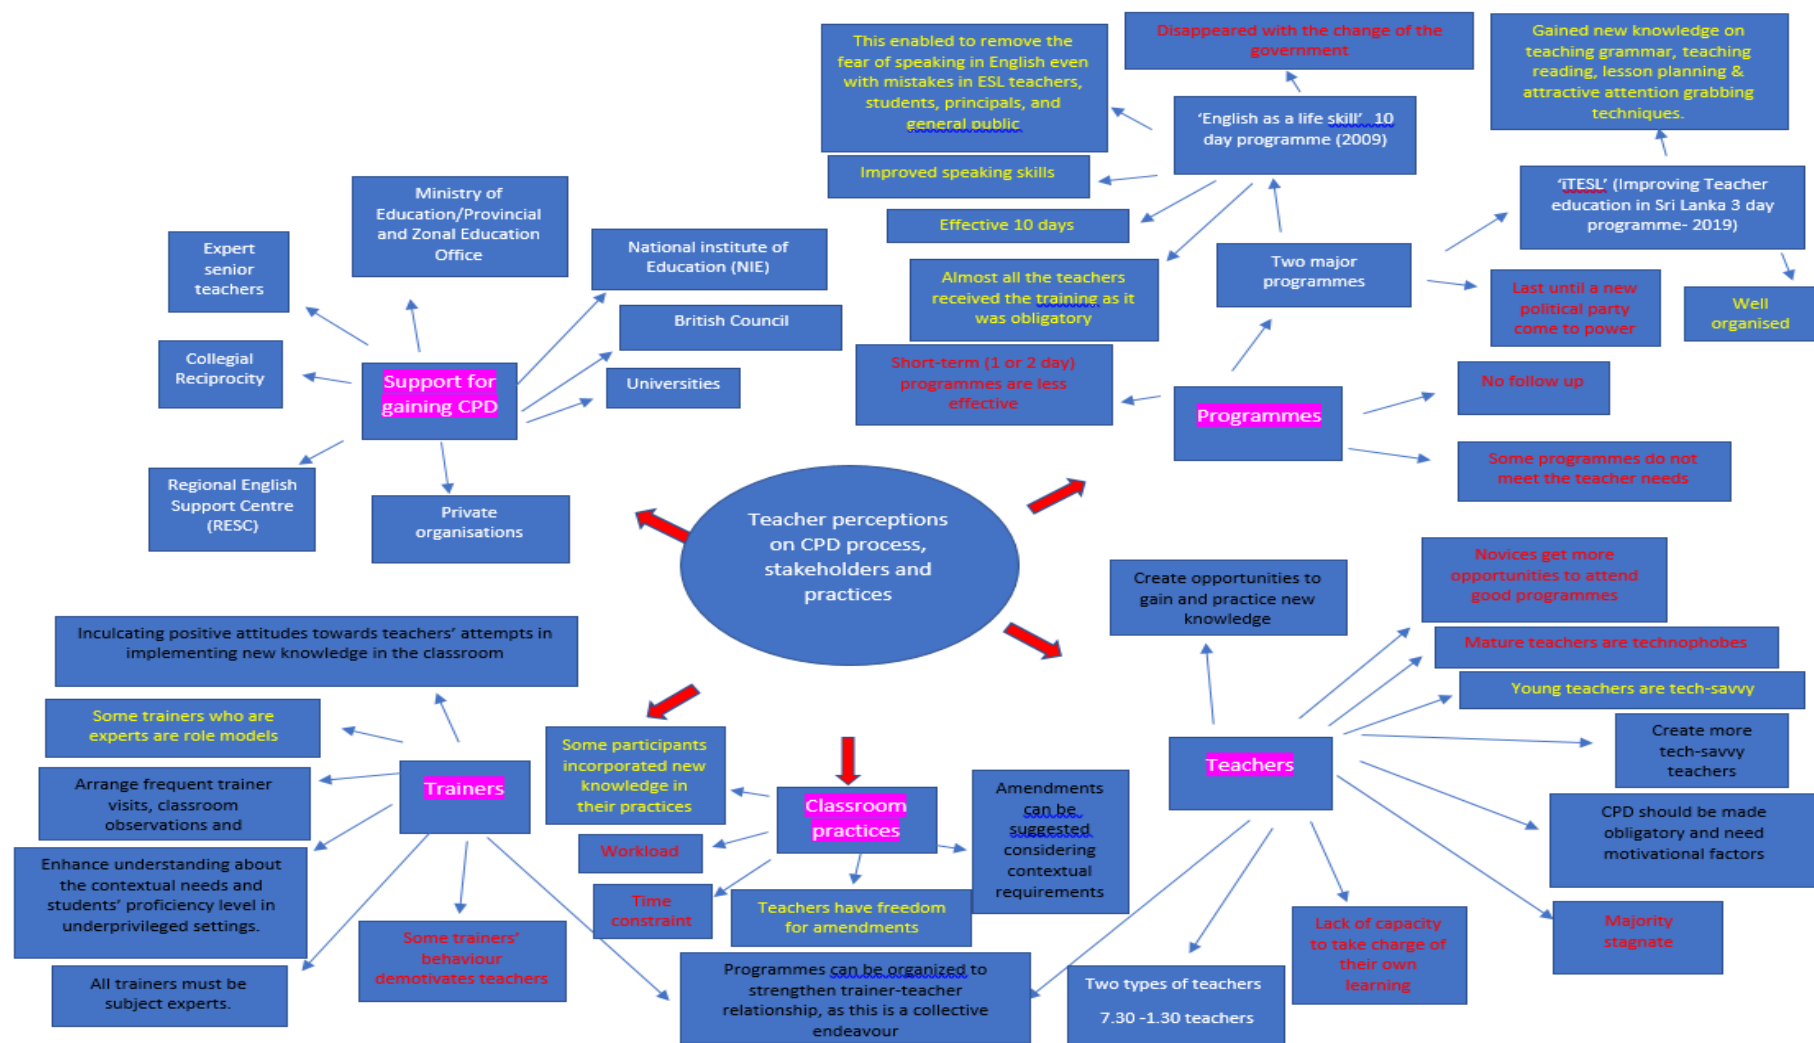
This enabled to remove the fear of speaking in English even with mistakes in ESL teachers, students, principals, and general public

Disappeared with the change of the government

Gained new knowledge on teaching grammar, teaching reading, lesson planning & attractive attention grabbing techniques.

'English as a life skill' 10 day programme (2009)

Improved speaking skills

'ITESL' (Improving Teacher education in Sri Lanka 3 day programme- 2019)

Ministry of Education/Provincial and Zonal Education Office

Effective 10 days

Expert senior teachers

National institute of Education (NIE)

Almost all the teachers received the training as it was obligatory

Two major programmes

Last until a new political party come to power

Well organised

British Council

Collegial Reciprocity

Support for gaining CPD

Universities

Short-term (1 or 2 day) programmes are less effective

Programmes

No follow up

Some programmes do not meet the teacher needs

Regional English Support Centre (RESC)

Private organisations

Teacher perceptions on CPD process, stakeholders and practices

Create opportunities to gain and practice new knowledge

Novices get more opportunities to attend good programmes

Inculcating positive attitudes towards teachers' attempts in implementing new knowledge in the classroom

Mature teachers are technophobes

Young teachers are tech-savvy

Some trainers who are experts are role models

Some participants incorporated new knowledge in their practices

Create more tech-savvy teachers

Arrange frequent trainer visits, classroom observations and

Trainers

Classroom practices

Amendments can be suggested considering contextual requirements

Teachers

CPD should be made obligatory and need motivational factors

Workload

Enhance understanding about the contextual needs and students' proficiency level in underprivileged settings.

Time constraint

Teachers have freedom for amendments

Some trainers' behaviour demotivates teachers

Lack of capacity to take charge of their own learning

Majority stagnate

All trainers must be subject experts.

Programmes can be organized to strengthen trainer-teacher relationship, as this is a collective endeavour

Two types of teachers

7.30 -1.30 teachers